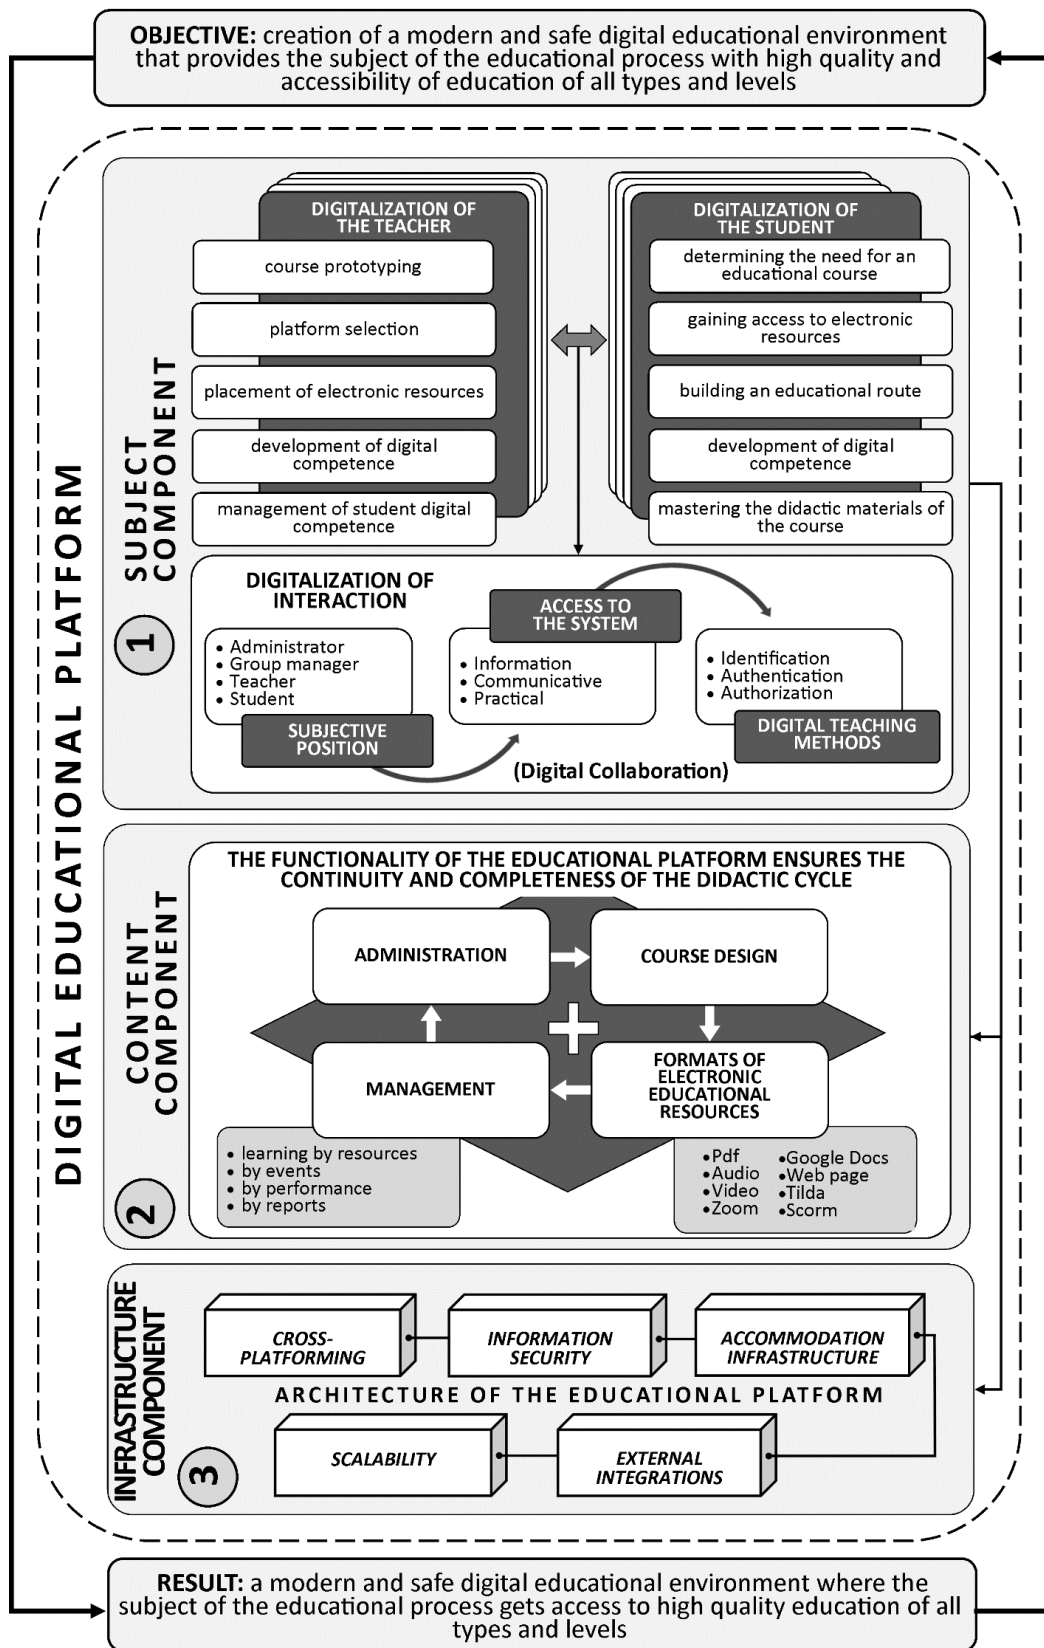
**OBJECTIVE:** creation of a modern and safe digital educational environment that provides the subject of the educational process with high quality and accessibility of education of all types and levels

DIGITAL EDUCATIONAL PLATFORM

1 SUBJECT COMPONENT

DIGITALIZATION OF THE TEACHER
course prototyping
platform selection
placement of electronic resources
development of digital competence
management of student digital competence

DIGITALIZATION OF THE STUDENT
determining the need for an educational course
gaining access to electronic resources
building an educational route
development of digital competence
mastering the didactic materials of the course

DIGITALIZATION OF INTERACTION

• Administrator
• Group manager
• Teacher
• Student
SUBJECTIVE POSITION

ACCESS TO THE SYSTEM
• Information
• Communicative
• Practical

• Identification
• Authentication
• Authorization
DIGITAL TEACHING METHODS

(Digital Collaboration)

2 CONTENT COMPONENT

THE FUNCTIONALITY OF THE EDUCATIONAL PLATFORM ENSURES THE CONTINUITY AND COMPLETENESS OF THE DIDACTIC CYCLE

ADMINISTRATION
COURSE DESIGN
MANAGEMENT
FORMATS OF ELECTRONIC EDUCATIONAL RESOURCES

• learning by resources
• by events
• by performance
• by reports

•Pdf
•Audio
•Video
•Zoom
•Google Docs
•Web page
•Tilda
•Scorm

3 INFRASTRUCTURE COMPONENT

CROSS-PLATFORMING
INFORMATION SECURITY
ACCOMMODATION INFRASTRUCTURE
ARCHITECTURE OF THE EDUCATIONAL PLATFORM
SCALABILITY
EXTERNAL INTEGRATIONS

**RESULT:** a modern and safe digital educational environment where the subject of the educational process gets access to high quality education of all types and levels